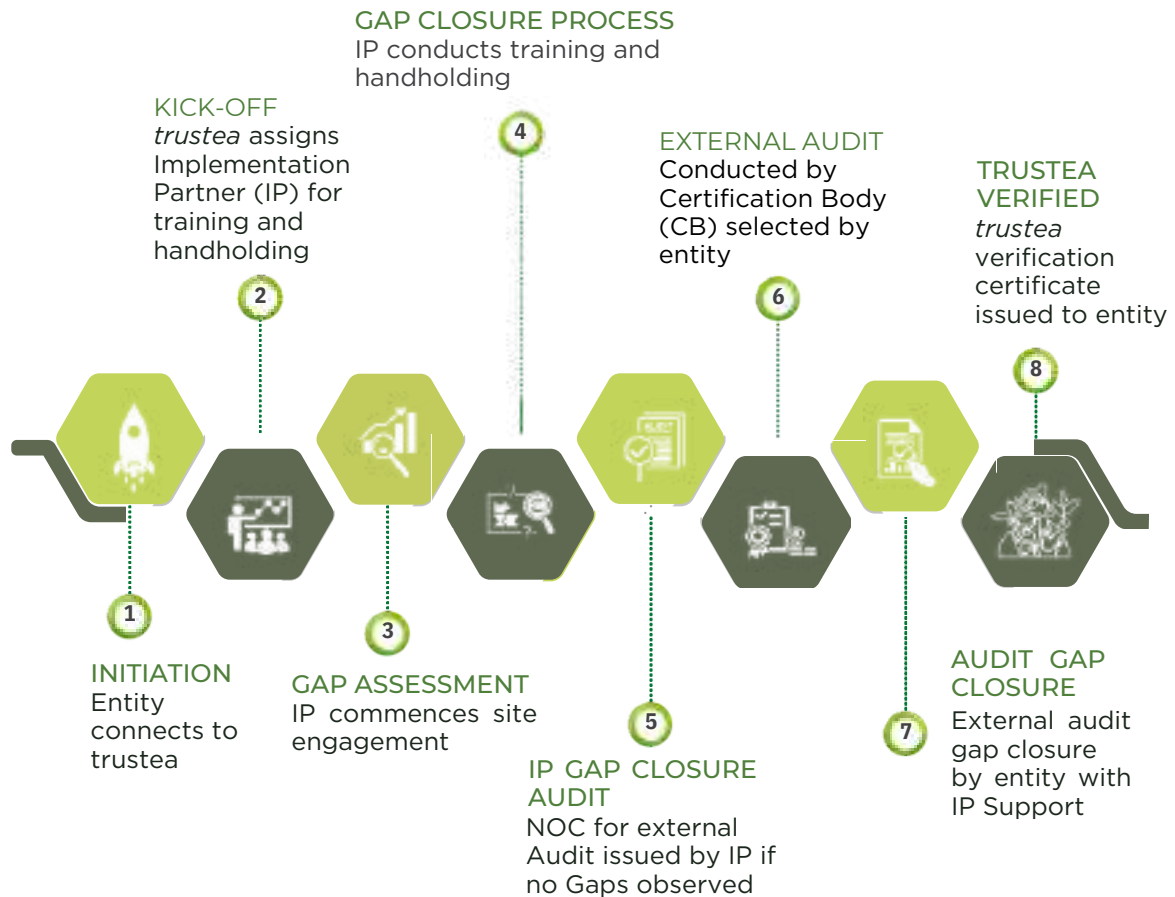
1
INITIATION
Entity connects to trustea

2
KICK-OFF
trustea assigns Implementation Partner (IP) for training and handholding

3
GAP ASSESSMENT
IP commences site engagement

4
GAP CLOSURE PROCESS
IP conducts training and handholding

5
IP GAP CLOSURE AUDIT
NOC for external Audit issued by IP if no Gaps observed

6
EXTERNAL AUDIT
Conducted by Certification Body (CB) selected by entity

7
AUDIT GAP CLOSURE
External audit gap closure by entity with IP Support

8
TRUSTEA VERIFIED
trustea verification certificate issued to entity